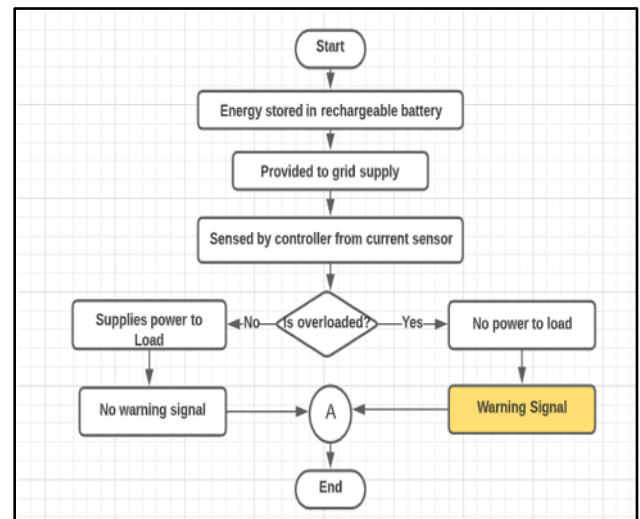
Start

Energy stored in rechargeable battery

Provided to grid supply

Sensed by controller from current sensor

Supplies power to Load

No

is overloaded?

Yes

No power to load

No warning signal

A

Warning Signal

End